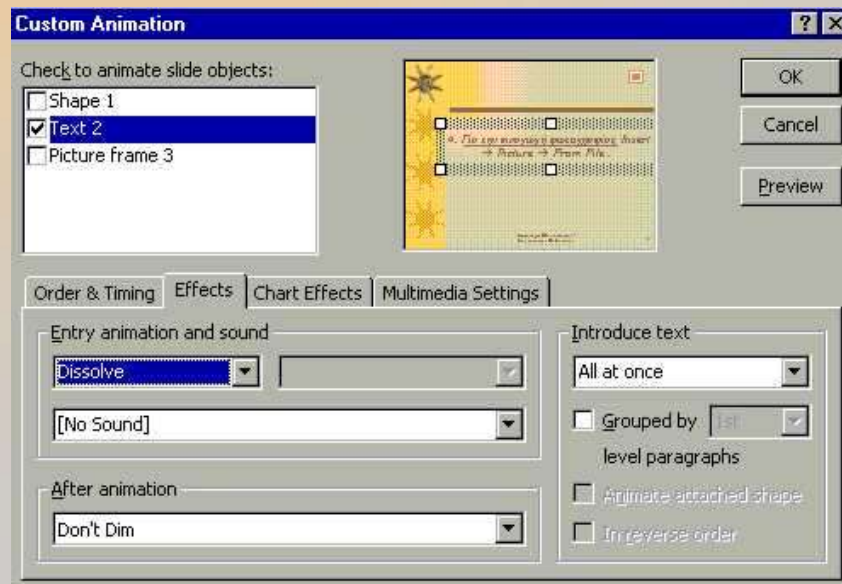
Custom Animation

? X

Check to animate slide objects:

Shape 1
Text 2
Picture frame 3

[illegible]

OK

Cancel

Preview

Order & Timing | Effects | Chart Effects | Multimedia Settings

Entry animation and sound

Dissolve

[No Sound]

After animation

Don't Dim

Introduce text

All at once

Grouped by 1st

level paragraphs

Animate attached shape

In reverse order